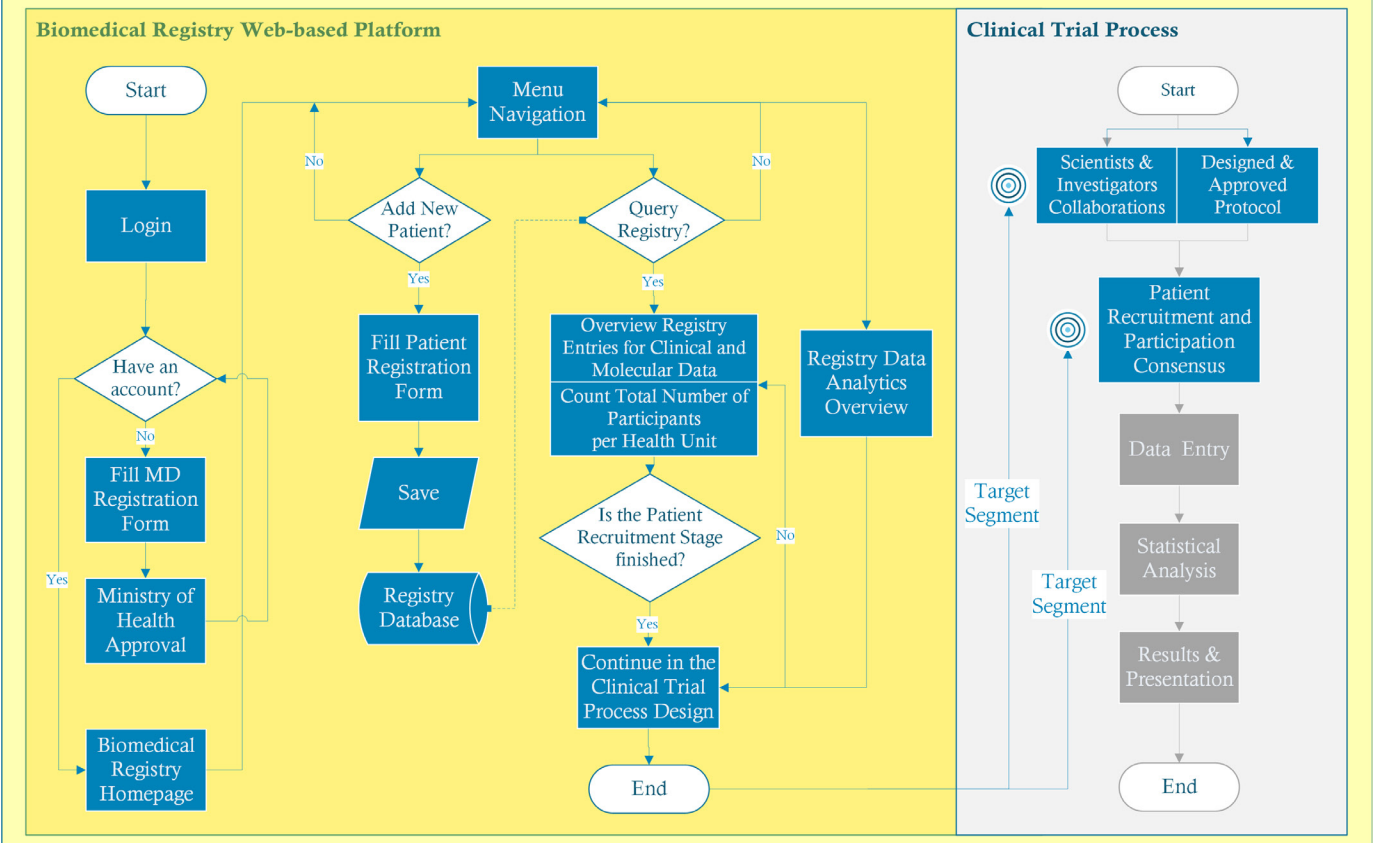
Biomedical Registry Web-based Platform

Start

Login

Have an account?

No

Fill MD Registration Form

Yes

Ministry of Health Approval

Biomedical Registry Homepage

Menu Navigation

No

Add New Patient?

Yes

Fill Patient Registration Form

Save

Registry Database

No

Query Registry?

Yes

Overview Registry Entries for Clinical and Molecular Data

Count Total Number of Participants per Health Unit

Is the Patient Recruitment Stage finished?

No

Yes

Continue in the Clinical Trial Process Design

End

Registry Data Analytics Overview

Clinical Trial Process

Start

Scientists & Investigators Collaborations

Designed & Approved Protocol

Patient Recruitment and Participation Consensus

Data Entry

Statistical Analysis

Results & Presentation

End

Target Segment

Target Segment